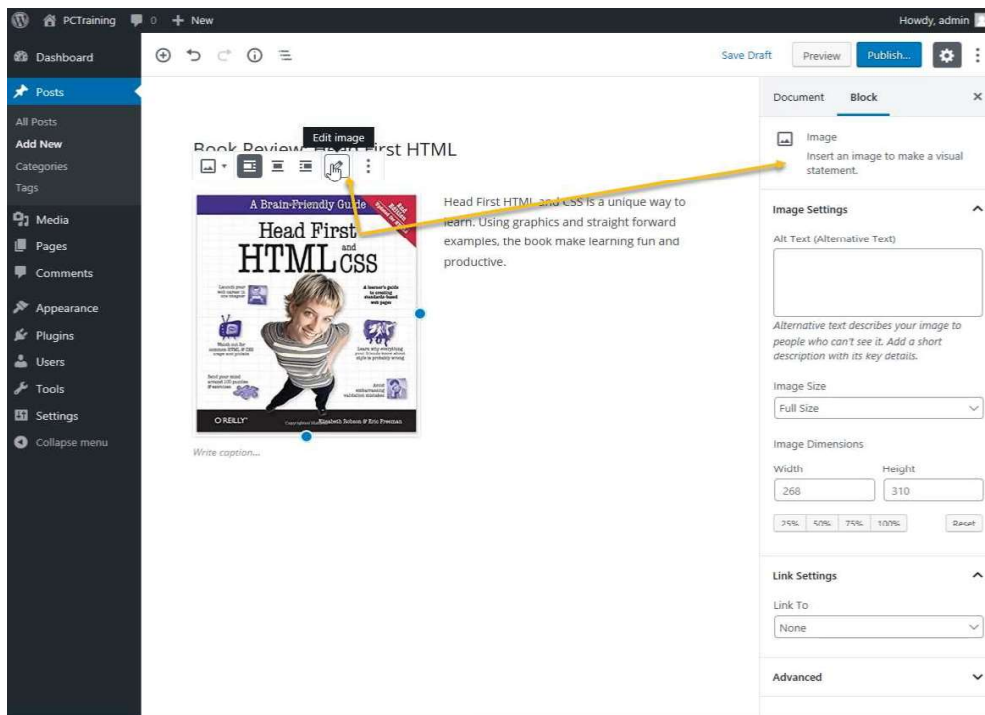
PCTraining 0 + New
Howdy, admin

Dashboard
Posts
All Posts
Add New
Categories
Tags
Media
Pages
Comments
Appearance
Plugins
Users
Tools
Settings
Collapse menu

Save Draft
Preview
Publish...

Edit image

Book Review: Head First HTML

A Brain-Friendly Guide
Head First HTML and CSS
O'REILLY
Elisabeth Robson & Eric Freeman

Head First HTML and CSS is a unique way to learn. Using graphics and straight forward examples, the book make learning fun and productive.

Write caption...

Document
Block

Image
Insert an image to make a visual statement.

Image Settings
Alt Text (Alternative Text)

Alternative text describes your image to people who can't see it. Add a short description with its key details.

Image Size
Full Size

Image Dimensions
Width
Height
268
310
25%
50%
75%
100%
Reset

Link Settings
Link To
None

Advanced